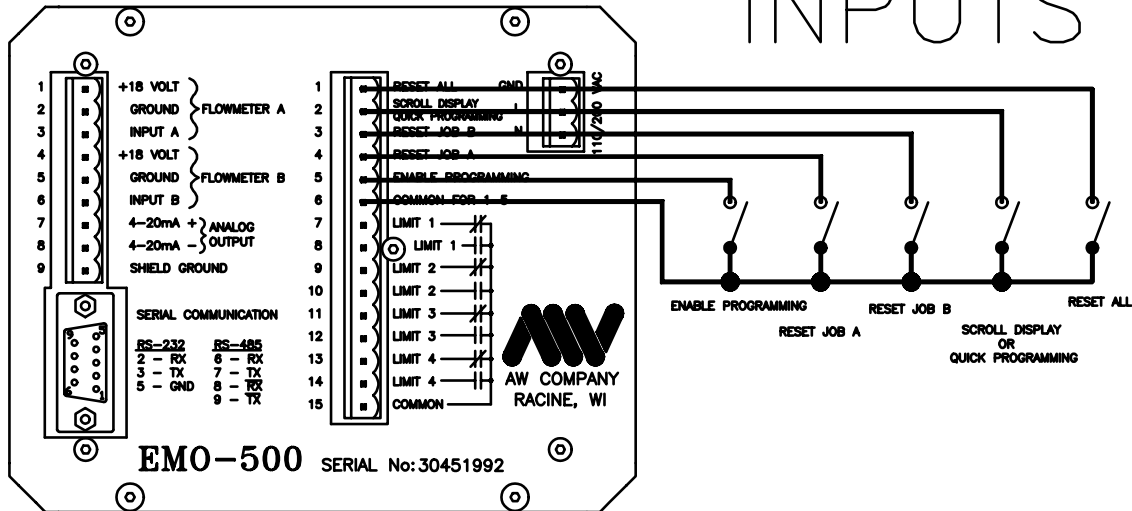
INPUTS

1 +18 VOLT
2 GROUND FLOWMETER A
3 INPUT A
4 +18 VOLT
5 GROUND FLOWMETER B
6 INPUT B
7 4–20mA + ANALOG
8 4–20mA – OUTPUT
9 SHIELD GROUND

SERIAL COMMUNICATION

RS–232
2 – RX
3 – TX
5 – GND

RS–485
6 – RX
7 – TX
8 – $\overline{RX}$
9 – $\overline{TX}$

1 RESET ALL
2 SCROLL DISPLAY
QUICK PROGRAMMING
3 RESET JOB B
4 RESET JOB A
5 ENABLE PROGRAMMING
6 COMMON FOR 1 – 5
7 LIMIT 1
8 LIMIT 1
9 LIMIT 2
10 LIMIT 2
11 LIMIT 3
12 LIMIT 3
13 LIMIT 4
14 LIMIT 4
15 COMMON

GND
L
N
110/220 VAC

AW COMPANY
RACINE, WI

EMO–500 SERIAL No: 30451992

ENABLE PROGRAMMING
RESET JOB A
RESET JOB B
SCROLL DISPLAY
OR
QUICK PROGRAMMING
RESET ALL